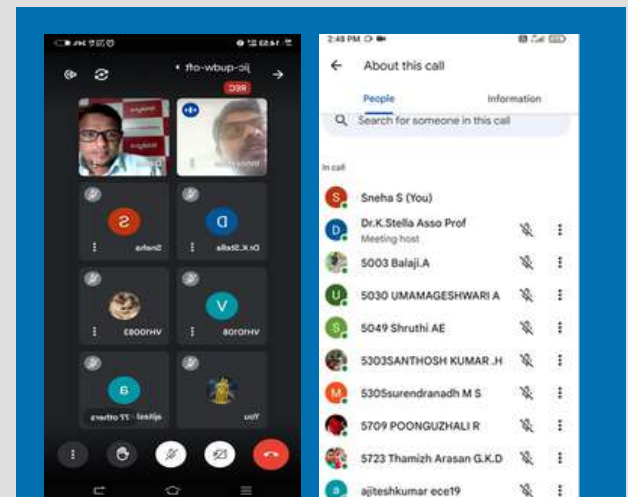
jic-pudw-oft
REC
S
Sneha
D
Dr.K.Stella
VH0083
V
VH0108
a
ajitesl · 77 others
You

2:48 PM
About this call
People
Information
Search for someone in this call
In call
Sneha S (You)
Dr.K.Stella Asso Prof
Meeting host
5003 Balaji.A
5030 UMAMAGESHWARI A
5049 Shruthi AE
5303SANTHOSH KUMAR .H
5305surendranadh M S
5709 POONGUZHALI R
5723 Thamizh Arasan G.K.D
ajiteshkumar ece19